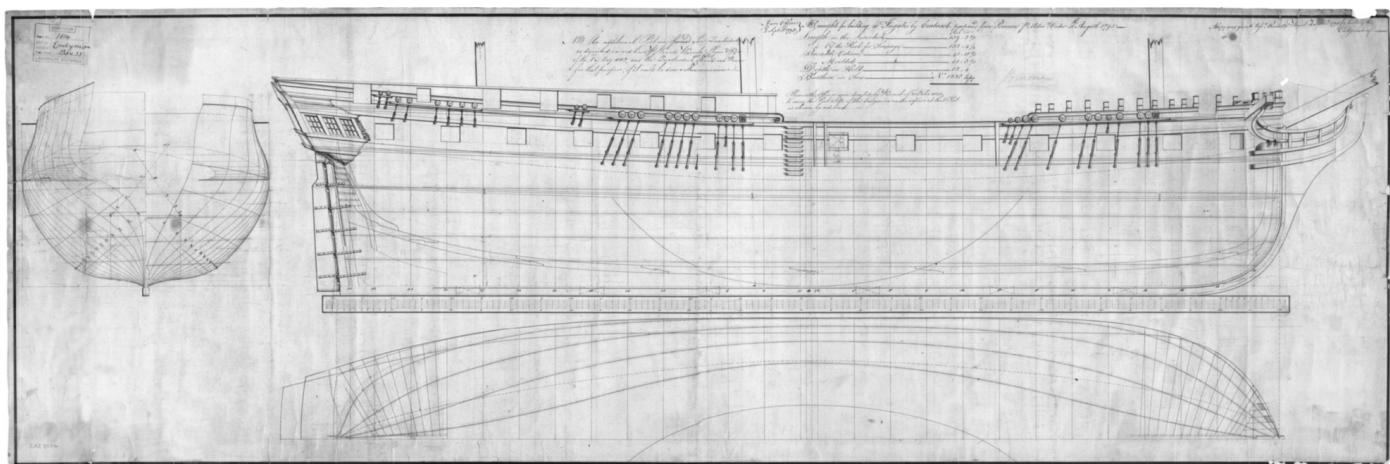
1814
Endymion
Box 33

NB. The additional Pieces ... as described ... of the 7th July 1802 ...

A Draught for building a Frigate by Contract ... August 1792

Length on the Gundeck
Of the Keel for Tonnage
Breadth Extreme
Moulded
Depth in Hold
Burthen in Tons No 1277

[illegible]

Admiralty ... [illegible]